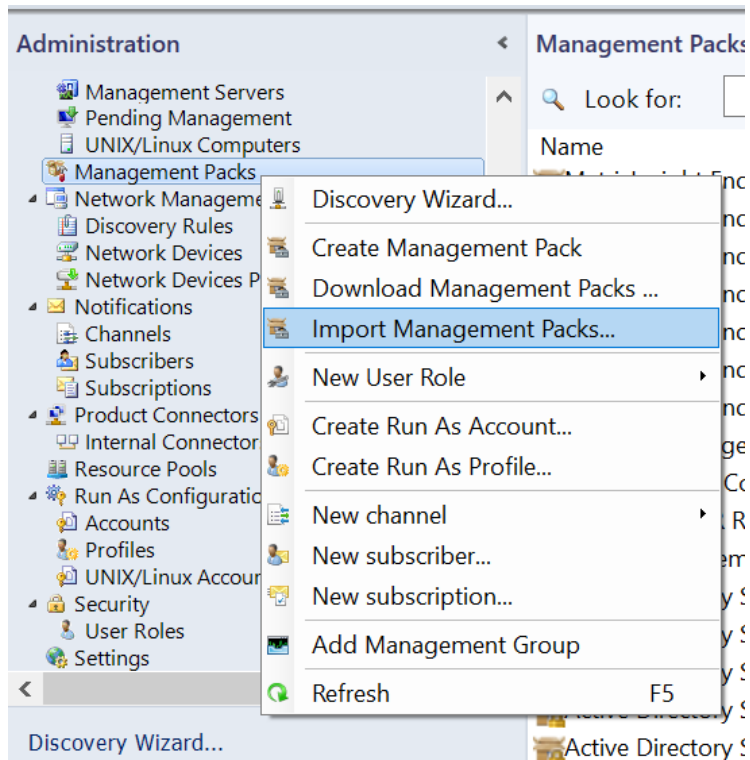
Administration

Management Servers
Pending Management
UNIX/Linux Computers
Management Packs
Network Manageme
Discovery Rules
Network Devices
Network Devices P
Notifications
Channels
Subscribers
Subscriptions
Product Connectors
Internal Connector
Resource Pools
Run As Configuratio
Accounts
Profiles
UNIX/Linux Accou
Security
User Roles
Settings

Discovery Wizard...

Discovery Wizard...
Create Management Pack
Download Management Packs ...
Import Management Packs...
New User Role
Create Run As Account...
Create Run As Profile...
New channel
New subscriber...
New subscription...
Add Management Group
Refresh F5

Management Packs
Look for:
Name
Active Directory
Active Directory S